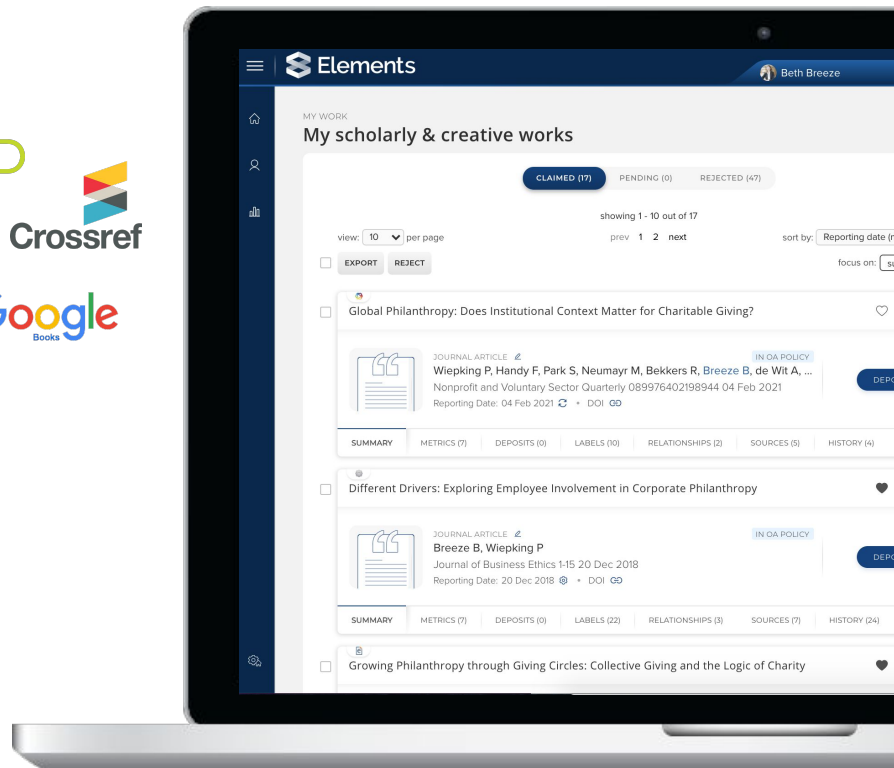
Crossref

Google Books

Elements

Beth Breeze

MY WORK

My scholarly & creative works

CLAIMED (17) PENDING (0) REJECTED (47)

showing 1 - 10 out of 17

view: 10 per page

prev 1 2 next

sort by: Reporting date (r

EXPORT REJECT

focus on: s

Global Philanthropy: Does Institutional Context Matter for Charitable Giving?

JOURNAL ARTICLE

IN OA POLICY

Wiepking P, Handy F, Park S, Neumayr M, Bekkers R, Breeze B, de Wit A, ...

Nonprofit and Voluntary Sector Quarterly 089976402198944 04 Feb 2021

Reporting Date: 04 Feb 2021 • DOI

DEPO

SUMMARY METRICS (7) DEPOSITS (0) LABELS (10) RELATIONSHIPS (2) SOURCES (5) HISTORY (4)

Different Drivers: Exploring Employee Involvement in Corporate Philanthropy

JOURNAL ARTICLE

IN OA POLICY

Breeze B, Wiepking P

Journal of Business Ethics 1-15 20 Dec 2018

Reporting Date: 20 Dec 2018 • DOI

DEPO

SUMMARY METRICS (7) DEPOSITS (0) LABELS (22) RELATIONSHIPS (3) SOURCES (7) HISTORY (24)

Growing Philanthropy through Giving Circles: Collective Giving and the Logic of Charity